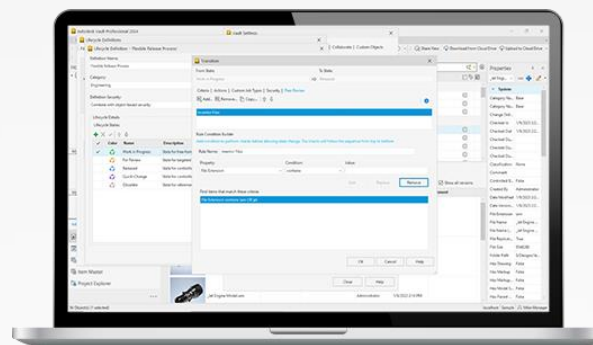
Autodesk Vault Professional 2024

Vault Settings

Lifecycle Definitions

Lifecycle Definition - Flexible Release Process

Definition Name:

Flexible Release Process

Category:

Engineering

Definition Security:

Combine with object-based security

Lifecycle Details

Lifecycle States

| Color | Name | Description |
|---|---|---|
| | Work in Progress | State for the f... |
| | For Review | State for targeted |
| | Released | State for controll... |
| | Quick Change | State for controll... |
| | Obsolete | State for referenc... |

Transition

From State: Work in Progress

To State: Released

Criteria | Actions | Custom Job Types | Security | Run Review

Add... Remove... Copy...

Rule Condition Builder

Rule Name:

Property | Condition | Value

File Extension | contains |

Add | Replace | Remove

Find items that match these criteria

File Extension contains iam OR ipt

OK | Cancel | Help

Close | Help

Collaborate | Custom Objects

New Item | Download from Cloud Drive | Upload to Cloud Drive

Properties

System

Category Na... Base

Category Na... Base

Change Ord...

Checked In 1/9/2023 2:...

Checked Out 1/9/2023 2:...

Checked Out...

Checked Out...

Classification None

Comment

Controlled B... False

Created By Administrator

Date Modified 1/9/2023 2:...

Date Version... 1/9/2023 2:...

File Extension iam

File Name Jet Engine...

File Name (...) Jet Engine...

File Replicati... True

File Size 93.46 KB

Folder Path $/Designs/Je...

Has Drawing False

Has Model... False

Has Parent False

Show all versions

Item Master

Project Explorer

Jet Engine Model.iam

administrator

1/9/2023 2:10 PM

localhost | Sample | Mike Manager